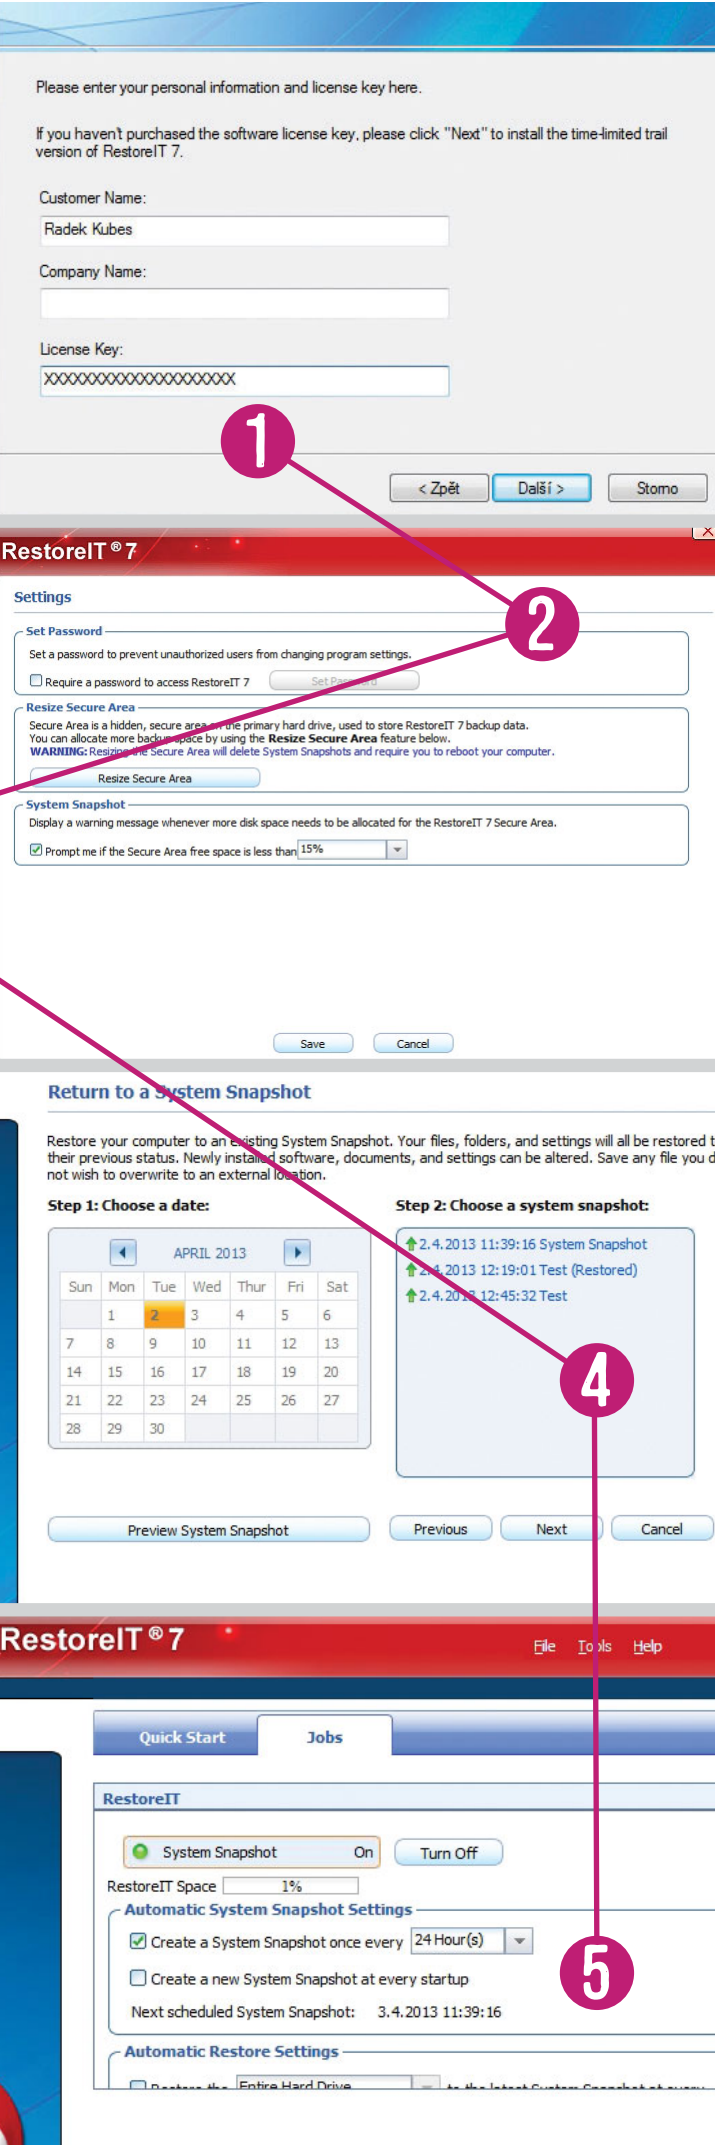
Please enter your personal information and license key here.

If you haven't purchased the software license key, please click "Next" to install the time-limited trail version of RestoreIT 7.

Customer Name:

Radek Kubes

Company Name:

License Key:

XXXXXXXXXXXXXXXXXXXX

1

< Zpět

Další >

Storno

RestoreIT ® 7

2

Settings

Set Password

Set a password to prevent unauthorized users from changing program settings.

Require a password to access RestoreIT 7

Set Password

Resize Secure Area

Secure Area is a hidden, secure area on the primary hard drive, used to store RestoreIT 7 backup data. You can allocate more backup space by using the **Resize Secure Area** feature below.

**WARNING:** Resizing the Secure Area will delete System Snapshots and require you to reboot your computer.

Resize Secure Area

System Snapshot

Display a warning message whenever more disk space needs to be allocated for the RestoreIT 7 Secure Area.

Prompt me if the Secure Area free space is less than 15%

Save

Cancel

Return to a System Snapshot

Restore your computer to an existing System Snapshot. Your files, folders, and settings will all be restored t their previous status. Newly installed software, documents, and settings can be altered. Save any file you d not wish to overwrite to an external location.

Step 1: Choose a date:

Step 2: Choose a system snapshot:

APRIL 2013

| Sun | Mon | Tue | Wed | Thur | Fri | Sat |
|---|---|---|---|---|---|---|
| | 1 | 2 | 3 | 4 | 5 | 6 |
| 7 | 8 | 9 | 10 | 11 | 12 | 13 |
| 14 | 15 | 16 | 17 | 18 | 19 | 20 |
| 21 | 22 | 23 | 24 | 25 | 26 | 27 |
| 28 | 29 | 30 | | | | |

2.4.2013 11:39:16 System Snapshot
2.4.2013 12:19:01 Test (Restored)
2.4.2013 12:45:32 Test

4

Preview System Snapshot

Previous

Next

Cancel

RestoreIT ® 7

File Tools Help

Quick Start

Jobs

RestoreIT

System Snapshot On

Turn Off

RestoreIT Space 1%

Automatic System Snapshot Settings

Create a System Snapshot once every 24 Hour(s)

Create a new System Snapshot at every startup

5

Next scheduled System Snapshot: 3.4.2013 11:39:16

Automatic Restore Settings

Restore the Entire Hard Drive to the latest System Snapshot at every